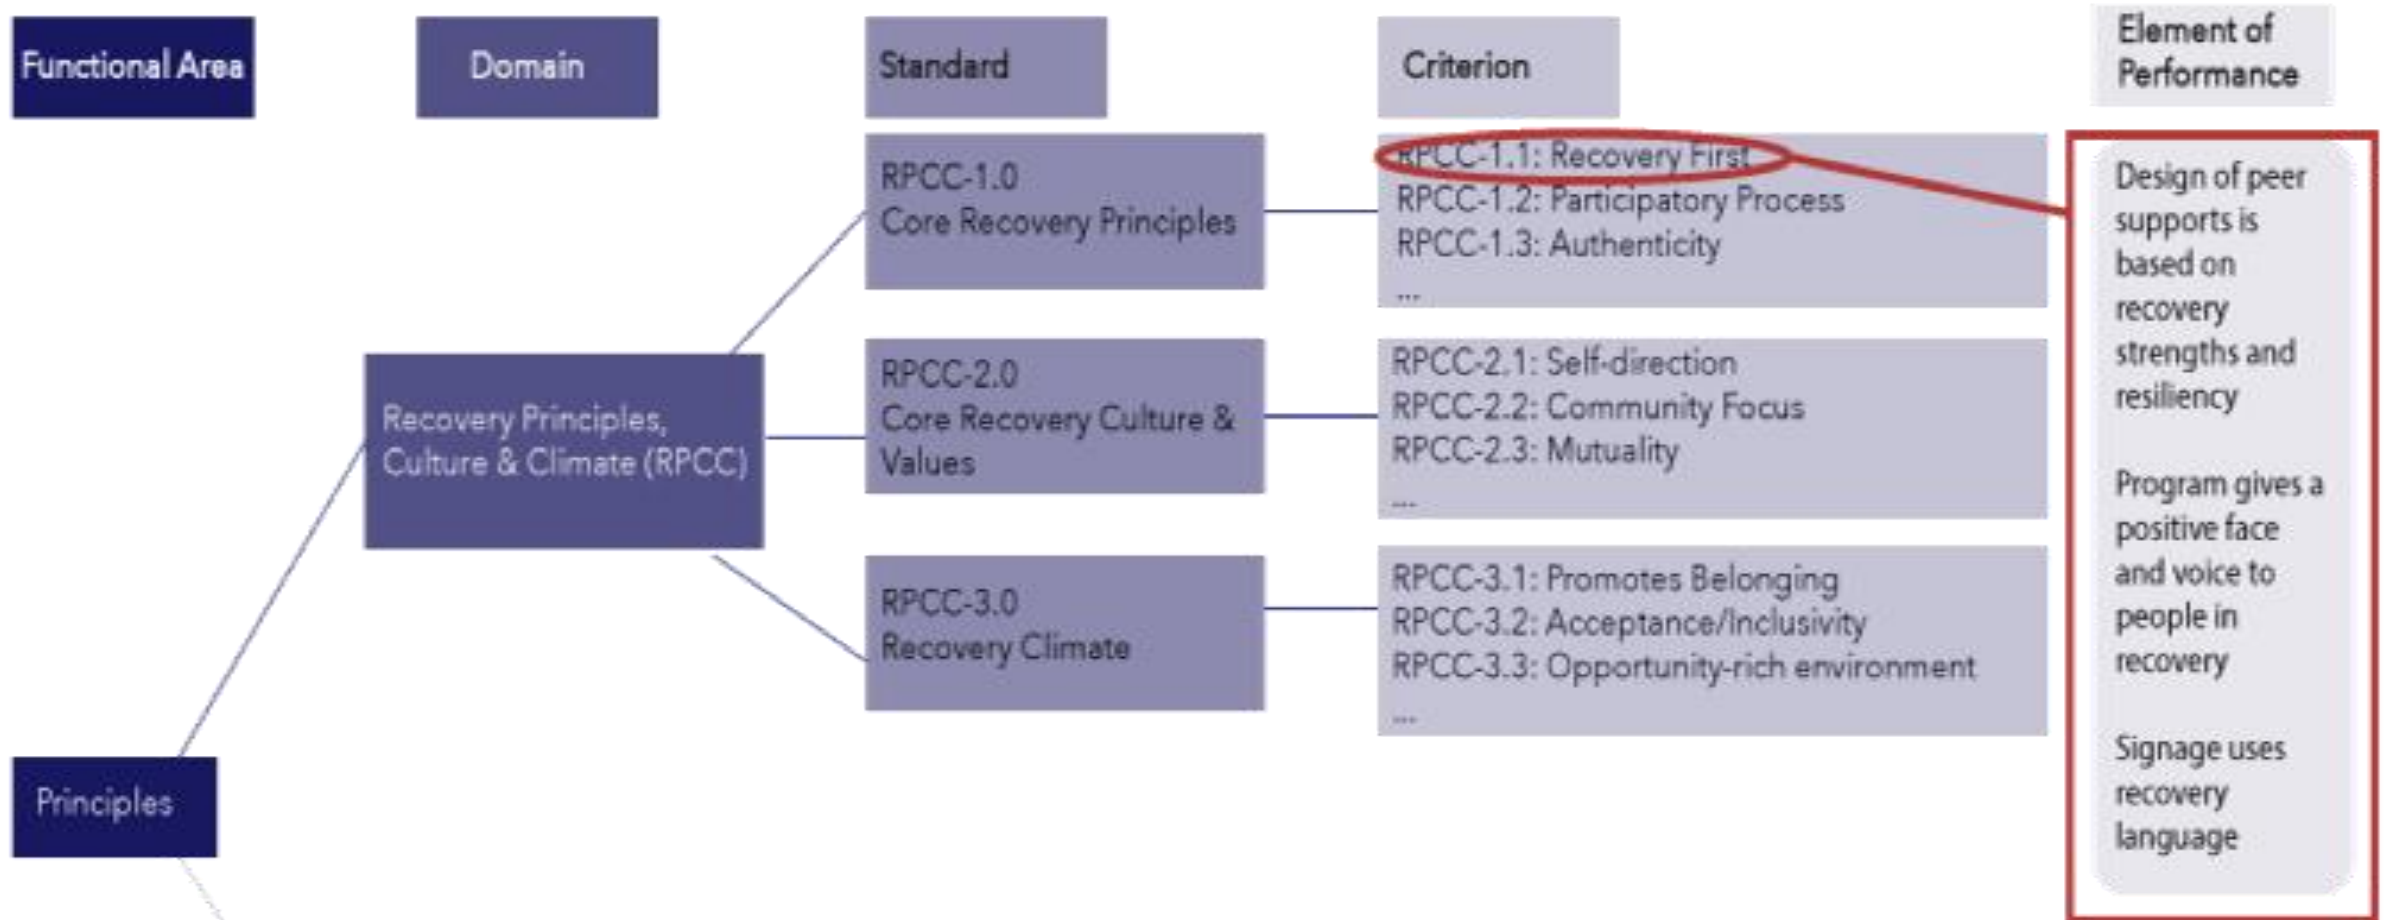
Functional Area

Domain

Standard

Criterion

Element of Performance

RPCC-1.0
Core Recovery Principles

RPCC-1.1: Recovery First
RPCC-1.2: Participatory Process
RPCC-1.3: Authenticity
...

Design of peer supports is based on recovery strengths and resiliency

Program gives a positive face and voice to people in recovery

Signage uses recovery language

Recovery Principles, Culture & Climate (RPCC)

RPCC-2.0
Core Recovery Culture & Values

RPCC-2.1: Self-direction
RPCC-2.2: Community Focus
RPCC-2.3: Mutuality
...

RPCC-3.0
Recovery Climate

RPCC-3.1: Promotes Belonging
RPCC-3.2: Acceptance/Inclusivity
RPCC-3.3: Opportunity-rich environment
...

Principles